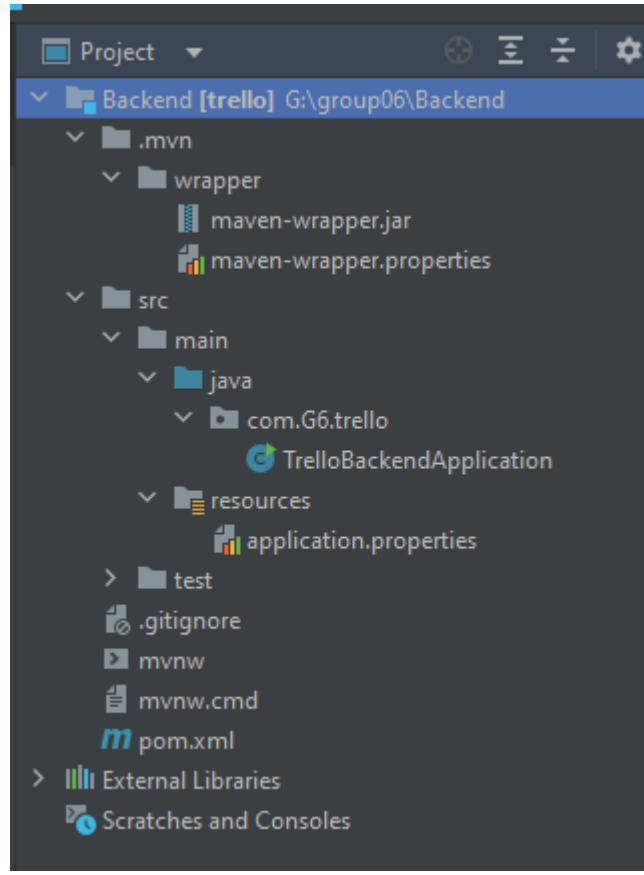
Project

Backend [trello] G:\group06\Backend
.mvn
wrapper
maven-wrapper.jar
maven-wrapper.properties
src
main
java
com.G6.trello
TrelloBackendApplication
resources
application.properties
test
.gitignore
mvnw
mvnw.cmd
pom.xml
External Libraries
Scratches and Consoles